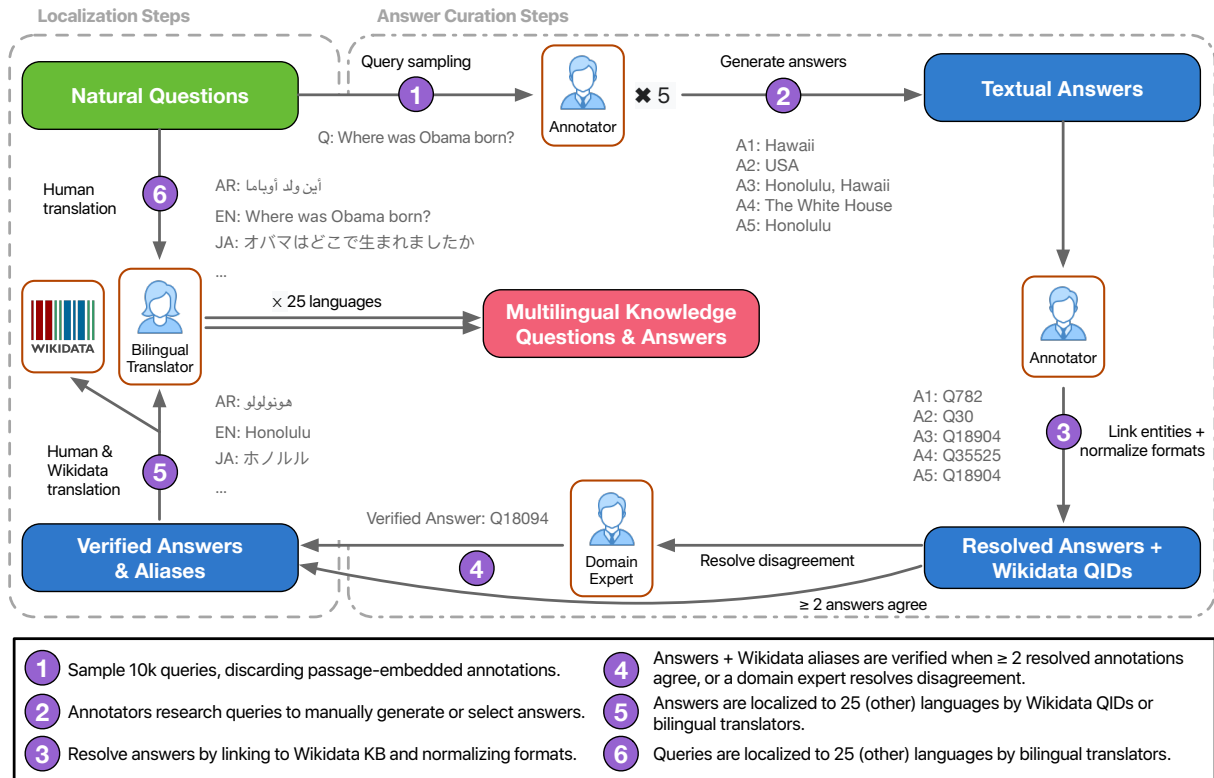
Localization Steps

Answer Curation Steps

Natural Questions

Query sampling

1

Q: Where was Obama born?

Annotator

✖ 5

Generate answers

2

Textual Answers

A1: Hawaii
A2: USA
A3: Honolulu, Hawaii
A4: The White House
A5: Honolulu

Human translation

6

AR: أين ولد أوباما
EN: Where was Obama born?
JA: オバマはどこで生まれましたか
...

WIKIDATA

Bilingual Translator

× 25 languages

Multilingual Knowledge Questions & Answers

Annotator

A1: Q782
A2: Q30
A3: Q18904
A4: Q35525
A5: Q18904

3

Link entities + normalize formats

AR: هونولولو
EN: Honolulu
JA: ホノルル
...

Human & Wikidata translation

5

Verified Answers & Aliases

Verified Answer: Q18094

4

Domain Expert

Resolve disagreement

Resolved Answers + Wikidata QIDs

≥ 2 answers agree

1 Sample 10k queries, discarding passage-embedded annotations.

2 Annotators research queries to manually generate or select answers.

3 Resolve answers by linking to Wikidata KB and normalizing formats.

4 Answers + Wikidata aliases are verified when ≥ 2 resolved annotations agree, or a domain expert resolves disagreement.

5 Answers are localized to 25 (other) languages by Wikidata QIDs or bilingual translators.

6 Queries are localized to 25 (other) languages by bilingual translators.